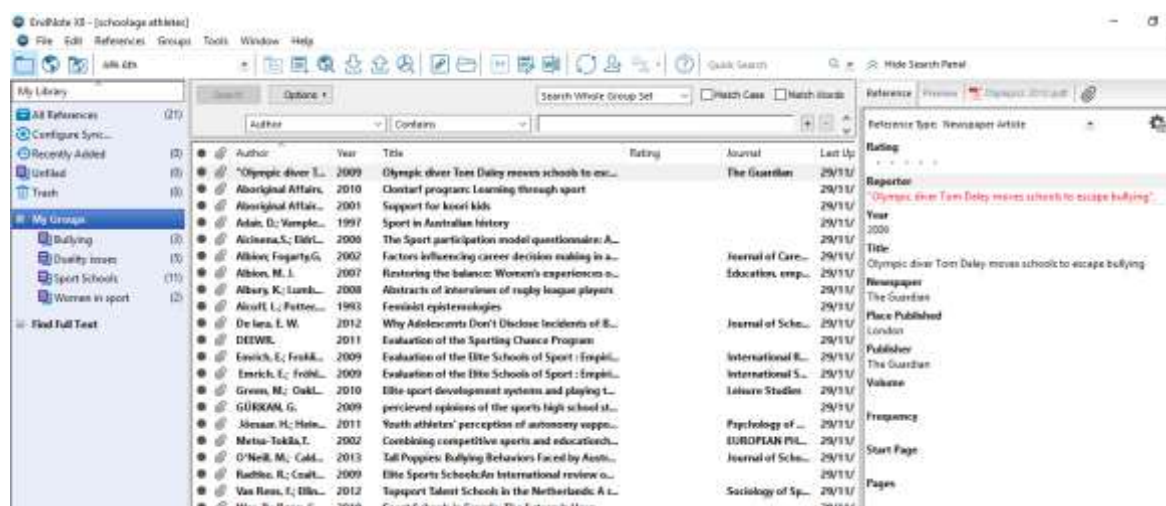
EndNote X8 - [schoolage athletes]
File Edit References Groups Tools Window Help

APA 6th

Quick Search

Hide Search Panel

My Library

All References (21)
Configure Sync...
Recently Added (0)
Unfiled (0)
Trash (0)

My Groups
Bullying (3)
Duality issues (5)
Sport Schools (11)
Women in sport (2)

Find Full Text

Search Options

Search Whole Group Set

Match Case Match Words

Author Contains

| Author | Year | Title | Rating | Journal | Last Up |
|---|---|---|---|---|---|
| "Olympic diver T... | 2009 | Olympic diver Tom Daley moves schools to esc... | | The Guardian | 29/11/ |
| Aboriginal Affairs. | 2010 | Clontarf program: Learning through sport | | | 29/11/ |
| Aboriginal Affair... | 2001 | Support for koori kids | | | 29/11/ |
| Adair, D.; Vample... | 1997 | Sport in Australian history | | | 29/11/ |
| Aicinena,S.; Eldri... | 2000 | The Sport participation model questionnaire: A... | | | 29/11/ |
| Albion; Fogarty,G. | 2002 | Factors influencing career decision making in a... | | Journal of Care... | 29/11/ |
| Albion, M. J. | 2007 | Restoring the balance: Women's experiences o... | | Education, emp... | 29/11/ |
| Albury, K.; Lumb... | 2008 | Abstracts of interviews of rugby league players | | | 29/11/ |
| Alcoff, L.; Potter... | 1993 | Feminist epistemologies | | | 29/11/ |
| De lara, E. W. | 2012 | Why Adolescents Don't Disclose Incidents of B... | | Journal of Scho... | 29/11/ |
| DEEWR. | 2011 | Evaluation of the Sporting Chance Program | | | 29/11/ |
| Emrich, E.; Fröhl... | 2009 | Evaluation of the Elite Schools of Sport : Empiri... | | International R... | 29/11/ |
| Emrich, E.; Fröhl... | 2009 | Evaluation of the Elite Schools of Sport : Empiri... | | International S... | 29/11/ |
| Green, M.; Oakl... | 2010 | Elite sport development systems and playing t... | | Leisure Studies | 29/11/ |
| GÜRKAN, G. | 2009 | percieved opinions of the sports high school st... | | | 29/11/ |
| Jõesaar, H.; Hein... | 2011 | Youth athletes' perception of autonomy suppo... | | Psychology of ... | 29/11/ |
| Metsa-Tokila,T. | 2002 | Combining competitive sports and educationh... | | EUROPEAN PH... | 29/11/ |
| O'Neill, M.; Cald... | 2013 | Tall Poppies: Bullying Behaviors Faced by Austr... | | Journal of Scho... | 29/11/ |
| Radtke, R.; Coalt... | 2009 | Elite Sports Schools:An International review o... | | | 29/11/ |
| Van Rens, F.; Elli... | 2012 | Topsport Talent Schools in the Netherlands: A r... | | Sociology of Sp... | 29/11/ |

Reference Preview Olympic2 2010.pdf

Reference Type: Newspaper Article

Rating

Reporter
"Olympic diver Tom Daley moves schools to escape bullying",

Year
2009

Title
Olympic diver Tom Daley moves schools to escape bullying

Newspaper
The Guardian

Place Published
London

Publisher
The Guardian

Volume

Frequency

Start Page

Pages